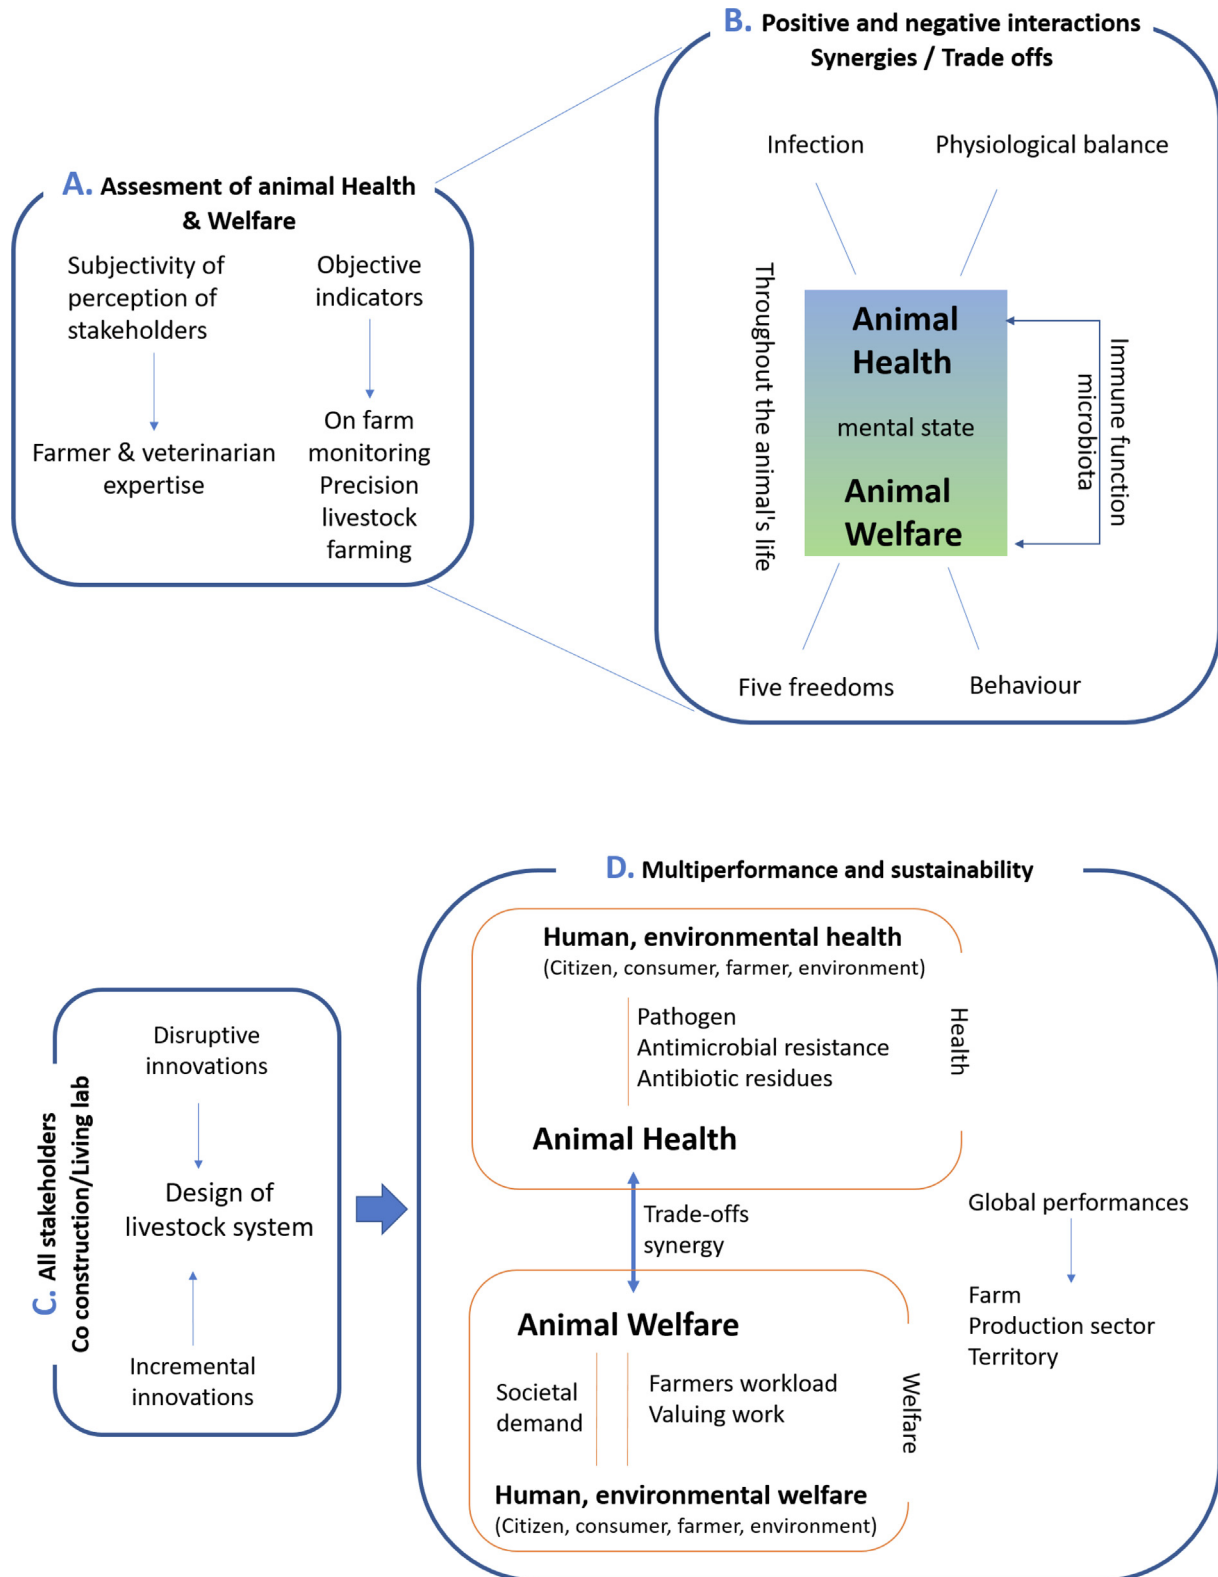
A. Assesment of animal Health & Welfare

Subjectivity of perception of stakeholders

Farmer & veterinarian expertise

Objective indicators

On farm monitoring Precision livestock farming

B. Positive and negative interactions Synergies / Trade offs

Infection

Physiological balance

Throughout the animal's life

Animal Health

mental state

Animal Welfare

Immune function microbiota

Five freedoms

Behaviour

C. All stakeholders Co construction/Living lab

Disruptive innovations

Design of livestock system

Incremental innovations

D. Multiperformance and sustainability

Human, environmental health
(Citizen, consumer, farmer, environment)

Pathogen
Antimicrobial resistance
Antibiotic residues

Health

Animal Health

Trade-offs
synergy

Global performances

Farm
Production sector
Territory

Animal Welfare

Societal demand

Farmers workload
Valuing work

Welfare

Human, environmental welfare
(Citizen, consumer, farmer, environment)